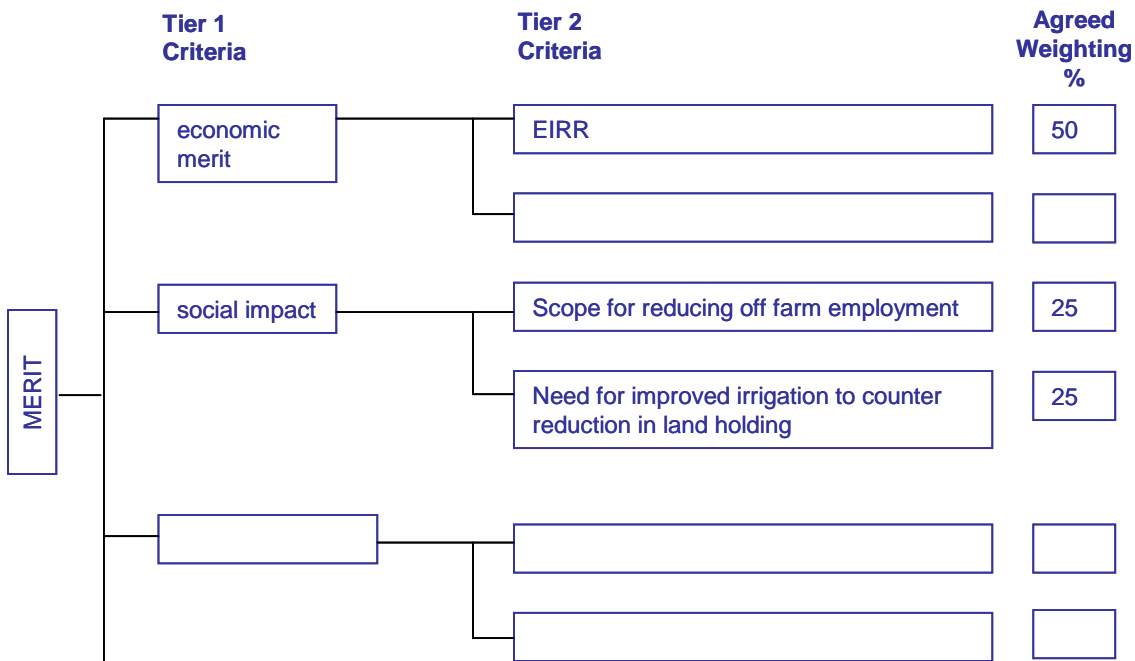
Tier 1 Criteria

Tier 2 Criteria

Agreed Weighting %

MERIT

economic merit

EIRR

50

social impact

Scope for reducing off farm employment

25

Need for improved irrigation to counter reduction in land holding

25